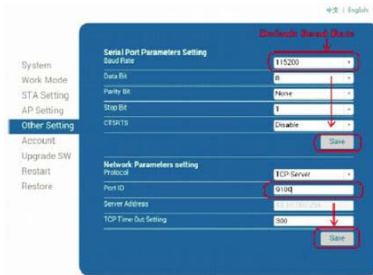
中文 | English

Default Baud Rate

System
Work Mode
STA Setting
AP Setting
Other Setting
Account
Upgrade SW
Restart
Restore

Serial Port Parameters Setting
Baud Rate 115200
Data Bit 8
Parity Bit None
Stop Bit 1
CTSRTS Disable
Save

Network Parameters setting
Protocol TCP Server
Port ID 9100
Server Address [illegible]
TCP Time Out Setting 300
Save